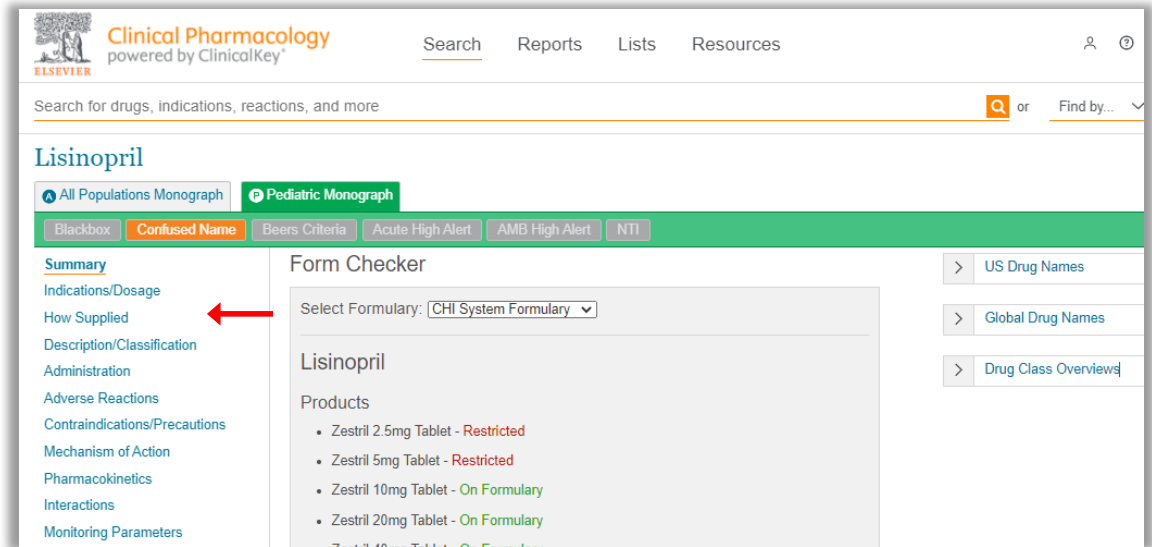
ELSEVIER
Clinical Pharmacology
powered by ClinicalKey®

Search Reports Lists Resources

Search for drugs, indications, reactions, and more
or Find by...

Lisinopril

A All Populations Monograph
P Pediatric Monograph

Blackbox Confused Name Beers Criteria Acute High Alert AMB High Alert NTI

Summary
Indications/Dosage
How Supplied
Description/Classification
Administration
Adverse Reactions
Contraindications/Precautions
Mechanism of Action
Pharmacokinetics
Interactions
Monitoring Parameters

Form Checker

Select Formulary: CHI System Formulary

Lisinopril

Products

- Zestril 2.5mg Tablet - Restricted
- Zestril 5mg Tablet - Restricted
- Zestril 10mg Tablet - On Formulary
- Zestril 20mg Tablet - On Formulary
- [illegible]

US Drug Names
Global Drug Names
Drug Class Overviews